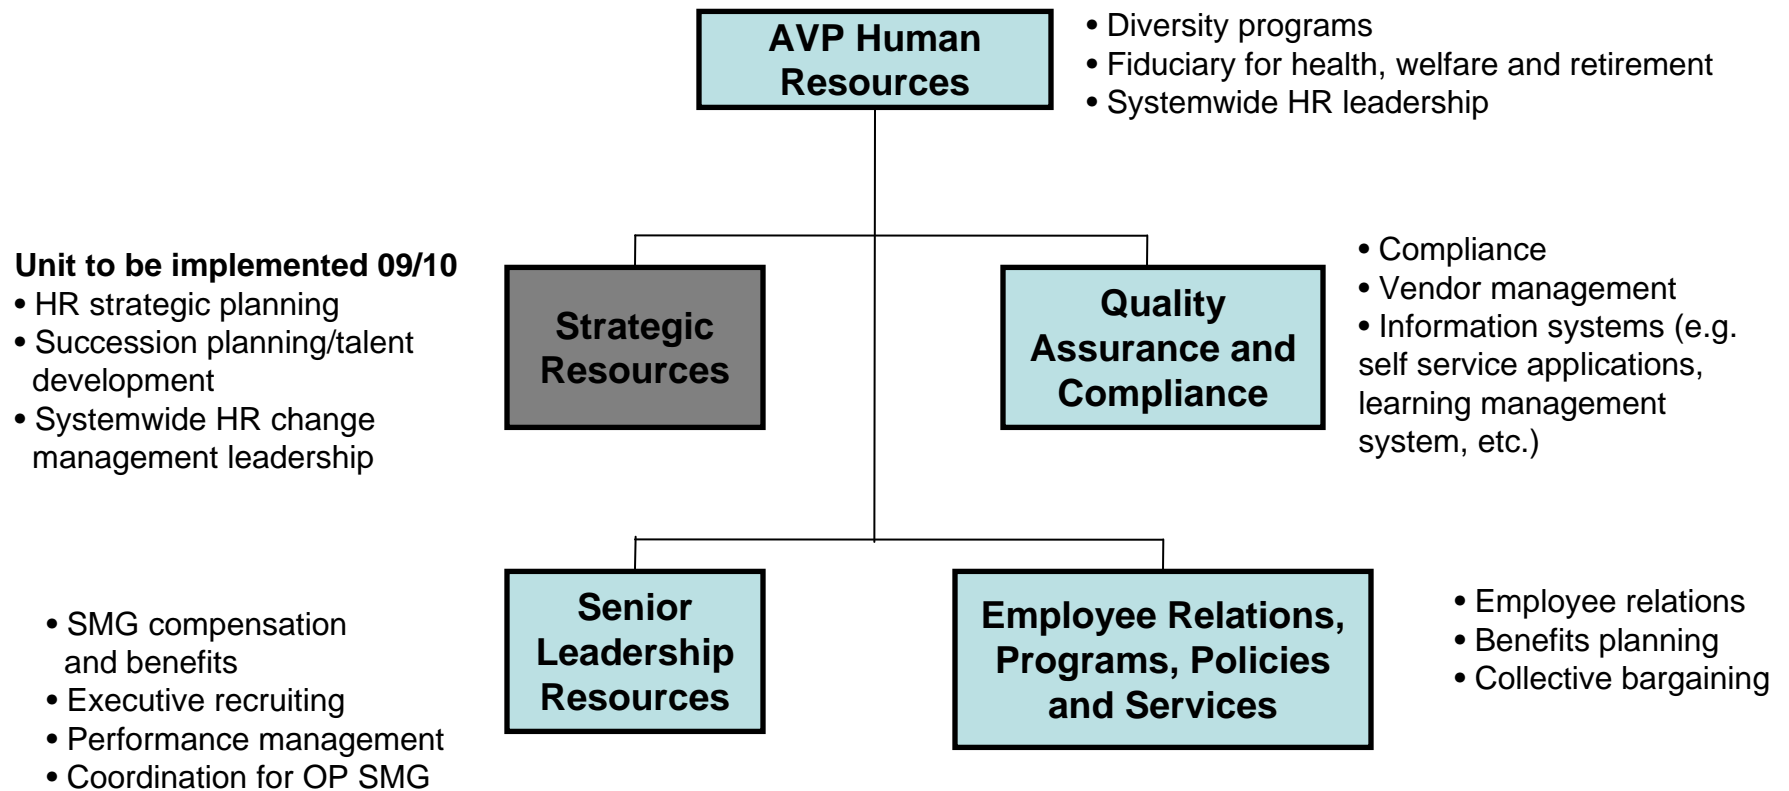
AVP Human Resources

• Diversity programs
• Fiduciary for health, welfare and retirement
• Systemwide HR leadership

Unit to be implemented 09/10
• HR strategic planning
• Succession planning/talent development
• Systemwide HR change management leadership

Strategic Resources

Quality Assurance and Compliance

• Compliance
• Vendor management
• Information systems (e.g. self service applications, learning management system, etc.)

• SMG compensation and benefits
• Executive recruiting
• Performance management
• Coordination for OP SMG

Senior Leadership Resources

Employee Relations, Programs, Policies and Services

• Employee relations
• Benefits planning
• Collective bargaining